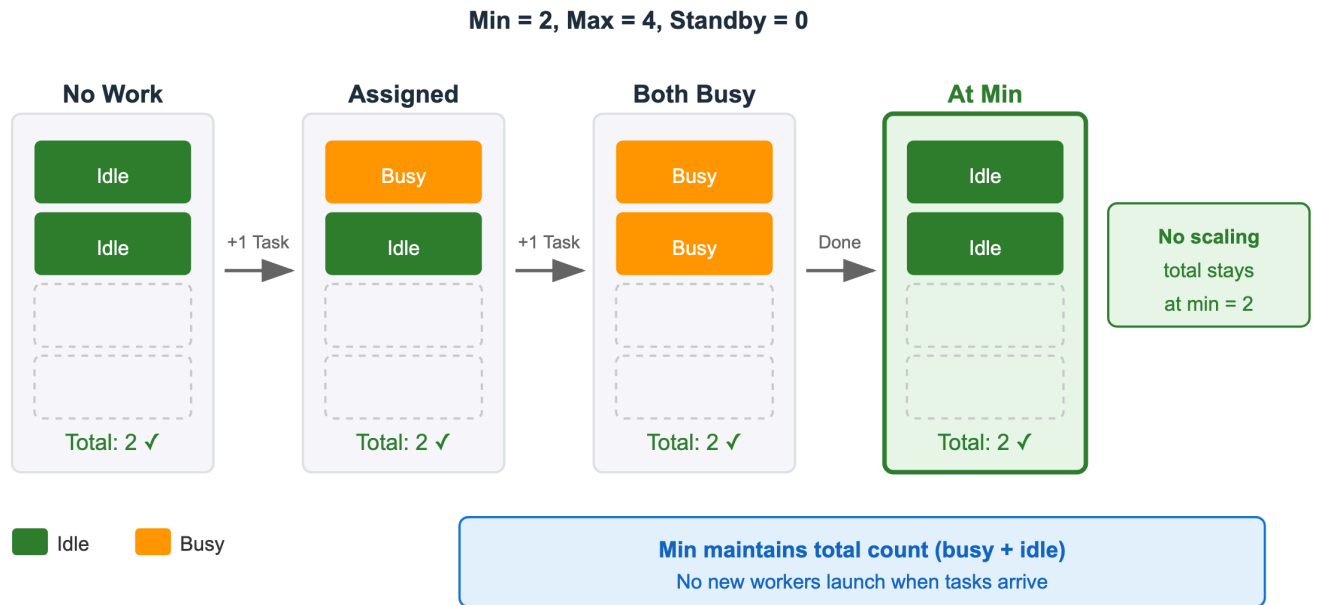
Min = 2, Max = 4, Standby = 0

No Work

Idle

Idle

Total: 2 ✓

+1 Task

Assigned

Busy

Idle

Total: 2 ✓

+1 Task

Both Busy

Busy

Busy

Total: 2 ✓

Done

At Min

Idle

Idle

Total: 2 ✓

No scaling
total stays
at min = 2

Idle

Busy

Min maintains total count (busy + idle)
No new workers launch when tasks arrive